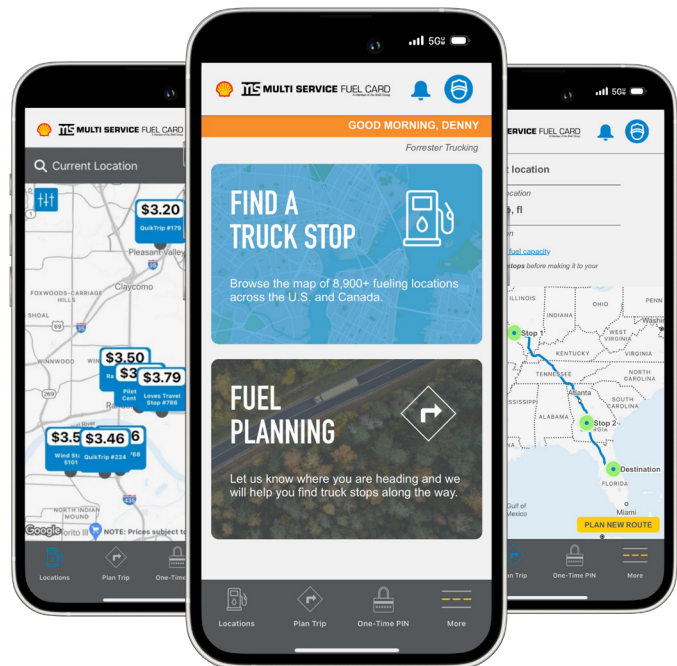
MULTI SERVICE FUEL CARD

Current Location

$3.20
QuikTrip #179

Pleasant Valley
Claycomo
FOXWOODS-CARRIAGE HILLS
SHOAL
WINNWOOD

$3.50
$3
Pilot Cent
$3.79
Loves Travel Stop #786

$3.5
Wind St 5101
$3.46
QuikTrip #224
NORTH INDIAN
Google
NOTE: Prices subject to

Locations
Plan Trip
One-Time

5G

MULTI SERVICE FUEL CARD

GOOD MORNING, DENNY
Forrester Trucking

FIND A TRUCK STOP
Browse the map of 8,900+ fueling locations across the U.S. and Canada.

FUEL PLANNING
Let us know where you are heading and we will help you find truck stops along the way.

Locations
Plan Trip
One-Time PIN
More

5G

SERVICE FUEL CARD

t location
ocation
, fl
n
fuel capacity
stops before making it to your

ILLINOIS
Stop 1
WEST VIRGINIA
KENTUCKY
VIRGINIA
TENNESSEE
NORTH CAROLINA
SOUTH CAROLINA
ALABAMA
Atlanta
GEORGIA
Stop 2
Destination
FLORIDA
Gulf of Mexico
Miami
PLAN NEW ROUTE

Trip
One-Time PIN
More